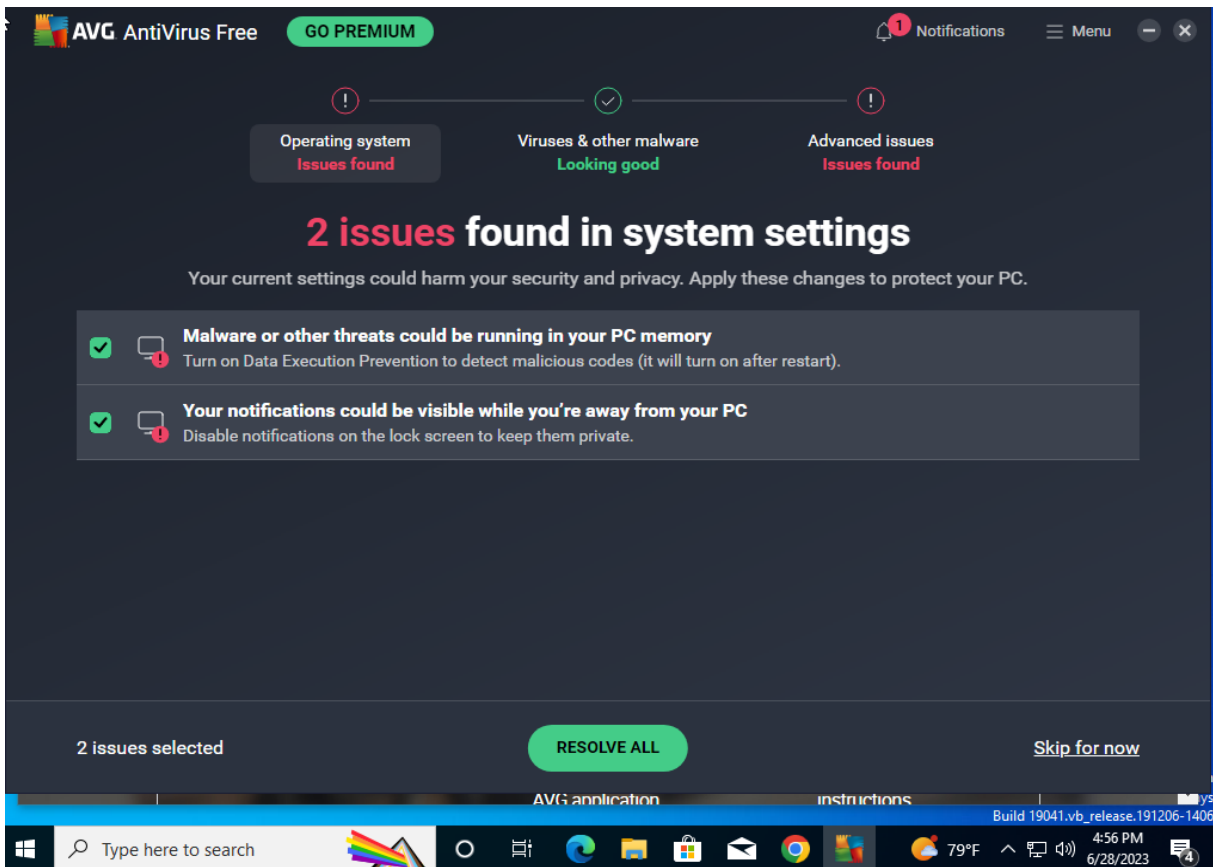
AVG AntiVirus Free GO PREMIUM

1 Notifications ☰ Menu

Operating system
Issues found

Viruses & other malware
Looking good

Advanced issues
Issues found

2 issues found in system settings

Your current settings could harm your security and privacy. Apply these changes to protect your PC.

Malware or other threats could be running in your PC memory
Turn on Data Execution Prevention to detect malicious codes (it will turn on after restart).

Your notifications could be visible while you're away from your PC
Disable notifications on the lock screen to keep them private.

2 issues selected

RESOLVE ALL

Skip for now

AVG application instructions

Build 19041.vb_release.191206-1406

Type here to search

79°F

4:56 PM
6/28/2023

4